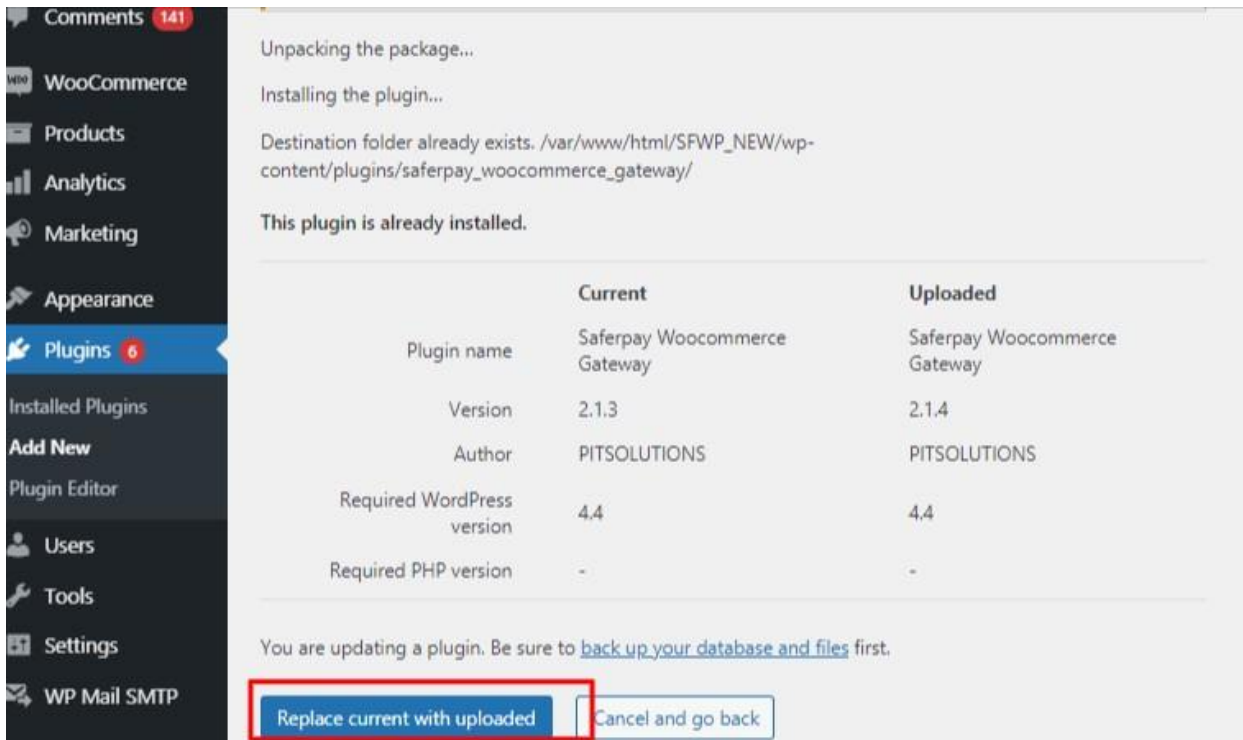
Comments 141
WooCommerce
Products
Analytics
Marketing
Appearance
Plugins 6
Installed Plugins
Add New
Plugin Editor
Users
Tools
Settings
WP Mail SMTP

Unpacking the package...

Installing the plugin...

Destination folder already exists. /var/www/html/SFWP_NEW/wp-content/plugins/saferpay_woocommerce_gateway/

This plugin is already installed.

| | Current | Uploaded |
|---|---|---|
| Plugin name | Saferpay Woocommerce Gateway | Saferpay Woocommerce Gateway |
| Version | 2.1.3 | 2.1.4 |
| Author | PITSOLUTIONS | PITSOLUTIONS |
| Required WordPress version | 4.4 | 4.4 |
| Required PHP version | - | - |

You are updating a plugin. Be sure to back up your database and files first.

Replace current with uploaded
Cancel and go back